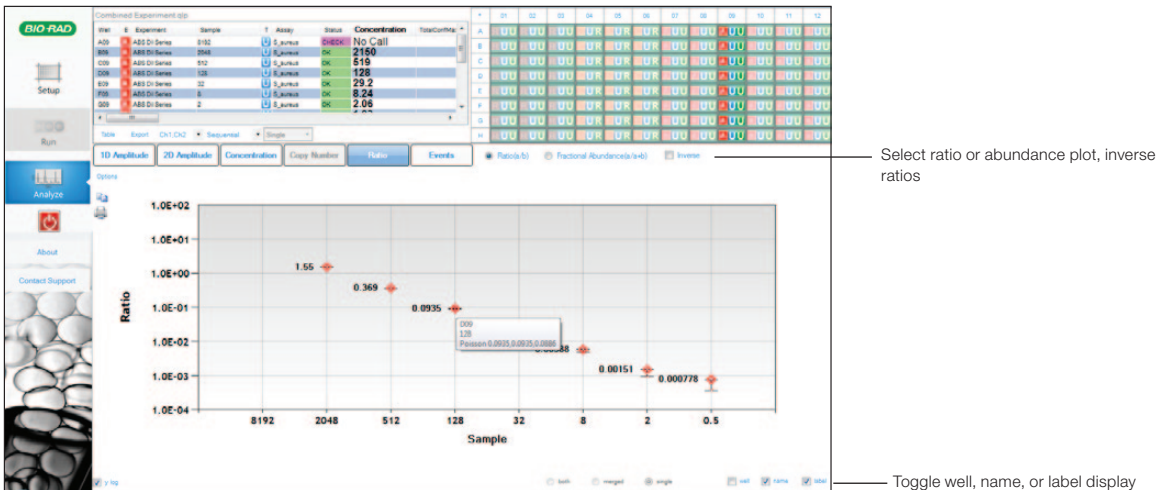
BIO-RAD

Setup

Run

Analyze

About

Contact Support

Combined Experiment.qlp

| Well | Experiment | Sample | Assay | Status | Concentration | TotalConfMa |
|---|---|---|---|---|---|---|
| A09 | ABS Dil Series | 8192 | S_aureus | CHECK | No Call | |
| B09 | ABS Dil Series | 2048 | S_aureus | OK | 2150 | |
| C09 | ABS Dil Series | 512 | S_aureus | OK | 519 | |
| D09 | ABS Dil Series | 128 | S_aureus | OK | 128 | |
| E09 | ABS Dil Series | 32 | S_aureus | OK | 29.2 | |
| F09 | ABS Dil Series | 8 | S_aureus | OK | 8.24 | |
| G09 | ABS Dil Series | 2 | S_aureus | OK | 2.06 | |

Table Export Ch1,Ch2 Sequential Single

01 02 03 04 05 06 07 08 09 10 11 12
A B C D E F G H

1D Amplitude 2D Amplitude Concentration Copy Number Ratio Events

Ratio(a/b) Fractional Abundance(a/a+b) Inverse

Select ratio or abundance plot, inverse ratios

Options

1.0E+02
1.0E+01
1.0E+00
1.0E-01
1.0E-02
1.0E-03
1.0E-04

Ratio

1.55
0.369
0.0935
D09
128
Poisson 0.0935,0.0935,0.0886
0.00588
0.00151
0.000778

8192 2048 512 128 32 8 2 0.5

Sample

y log

both merged single

well name label

Toggle well, name, or label display